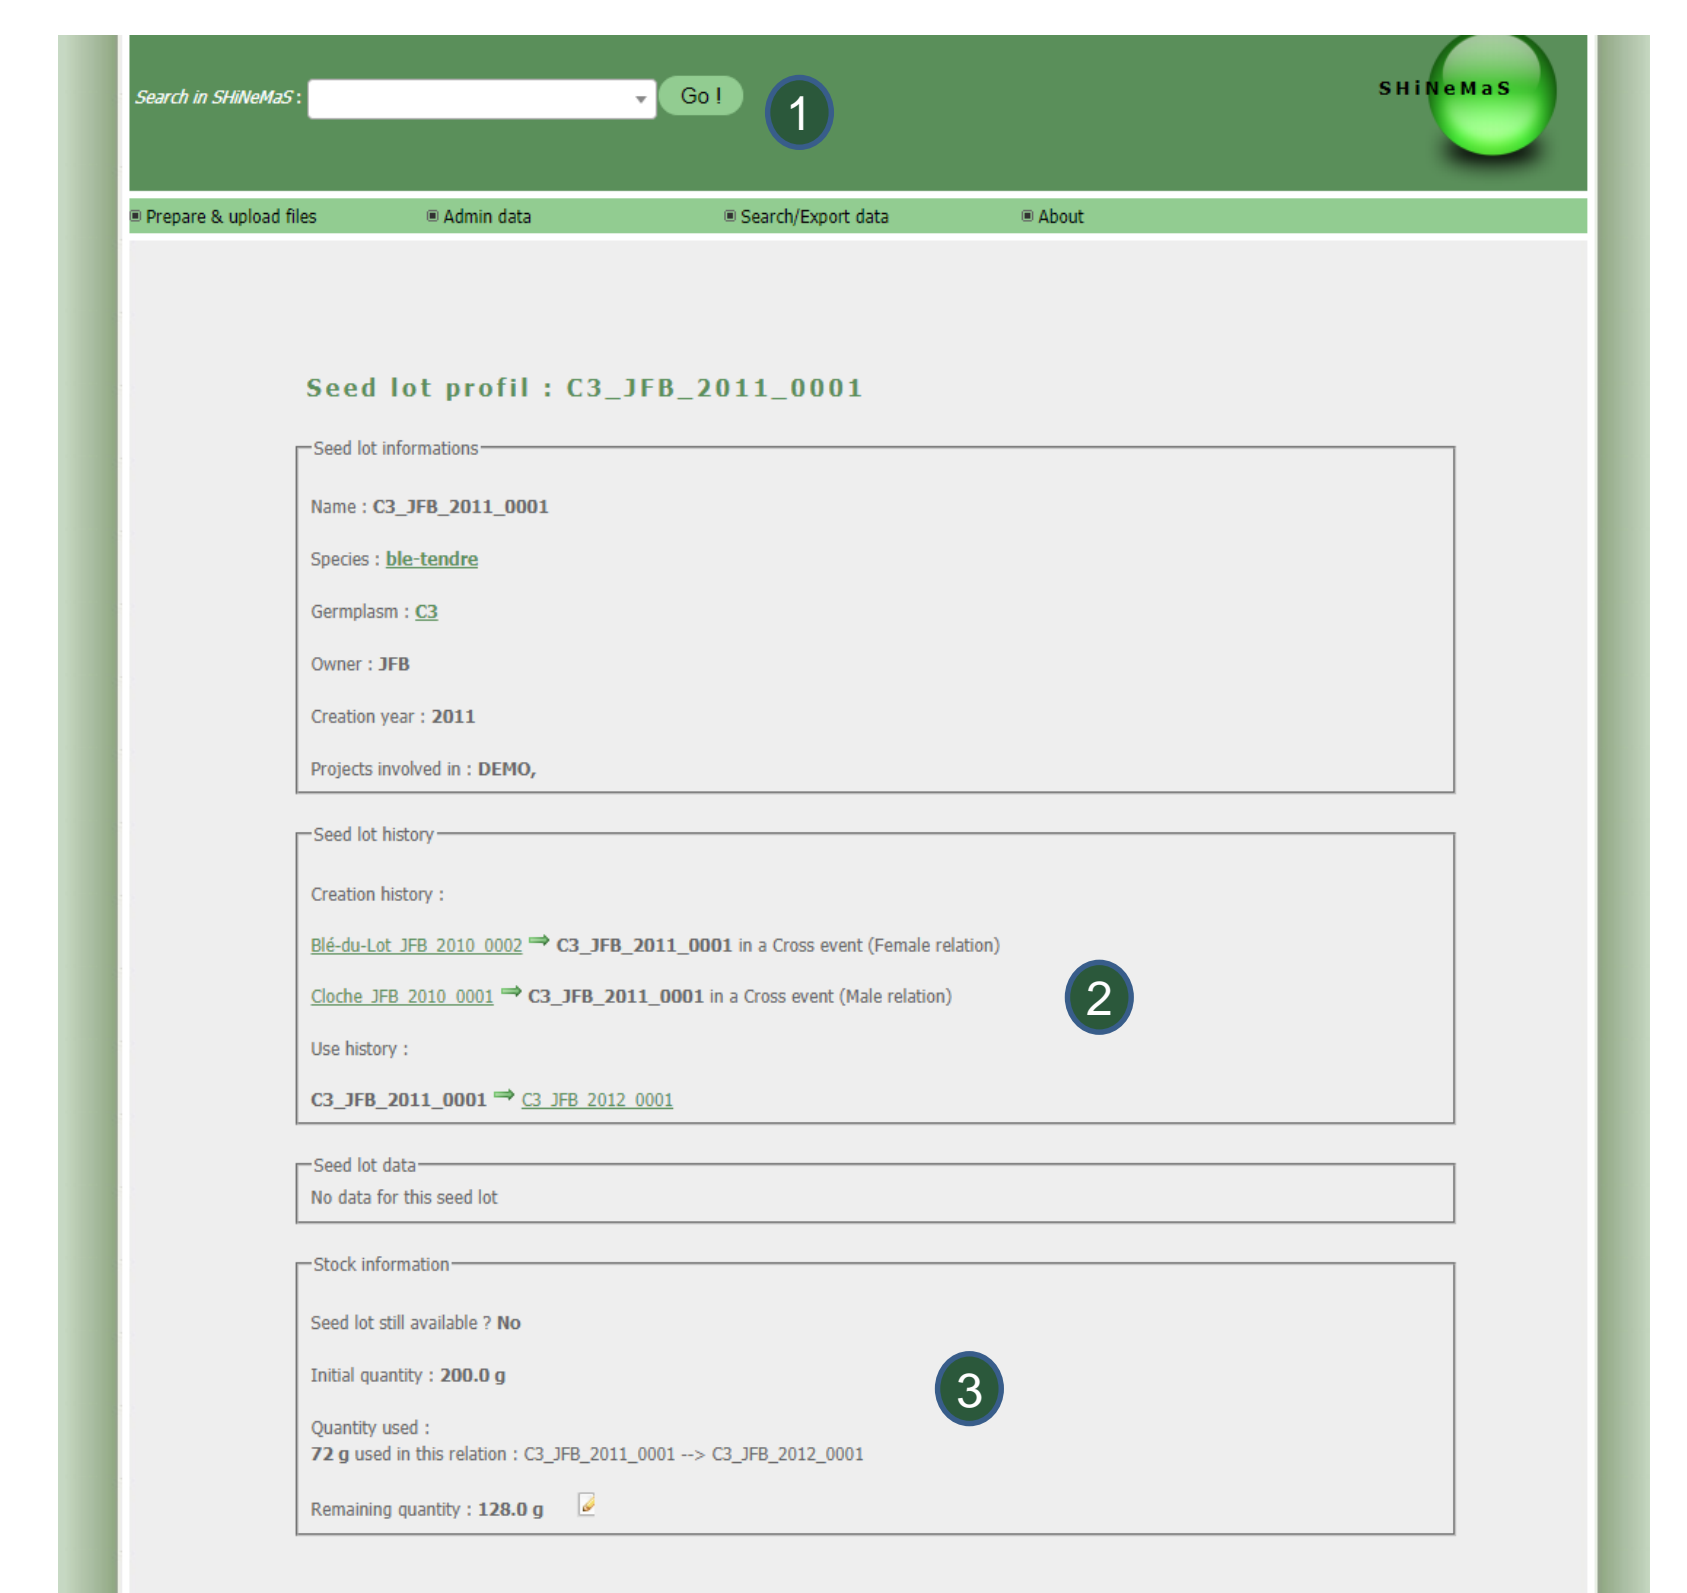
Search in SHiNeMaS :

Go !

1

SHiNeMaS

Prepare & upload files

Admin data

Search/Export data

About

Seed lot profil : C3_JFB_2011_0001

Seed lot informations

Name : C3_JFB_2011_0001

Species : ble-tendre

Germplasm : C3

Owner : JFB

Creation year : 2011

Projects involved in : DEMO,

Seed lot history

Creation history :

Blé-du-Lot_JFB_2010_0002 ⇒ C3_JFB_2011_0001 in a Cross event (Female relation)

Cloche_JFB_2010_0001 ⇒ C3_JFB_2011_0001 in a Cross event (Male relation)

2

Use history :

C3_JFB_2011_0001 ⇒ C3_JFB_2012_0001

Seed lot data

No data for this seed lot

Stock information

Seed lot still available ? No

Initial quantity : 200.0 g

3

Quantity used :
72 g used in this relation : C3_JFB_2011_0001 --> C3_JFB_2012_0001

Remaining quantity : 128.0 g